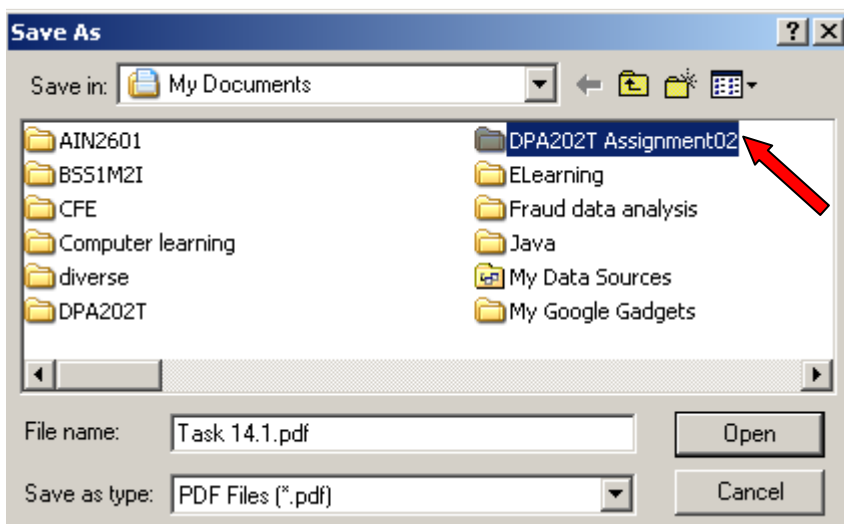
Save As

?

Save in: My Documents

AIN2601
BSS1M2I
CFE
Computer learning
diverse
DPA202T

DPA202T Assignment02
ELearning
Fraud data analysis
Java
My Data Sources
My Google Gadgets

File name: Task 14.1.pdf

Save as type: PDF Files (*.pdf)

Open

Cancel